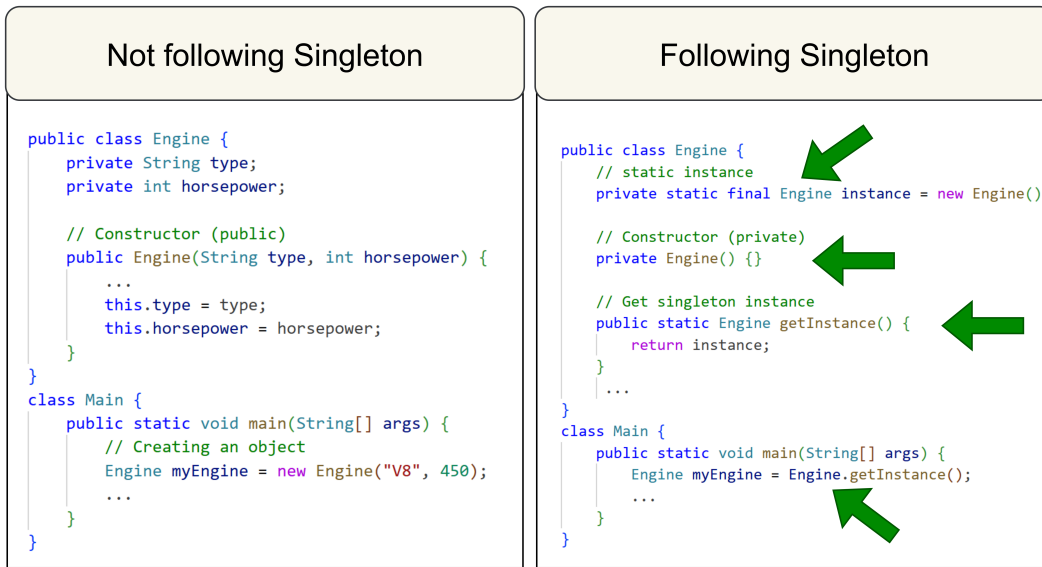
Not following Singleton

```
public class Engine {
    private String type;
    private int horsepower;

    // Constructor (public)
    public Engine(String type, int horsepower) {
        ...
        this.type = type;
        this.horsepower = horsepower;
    }
}
class Main {
    public static void main(String[] args) {
        // Creating an object
        Engine myEngine = new Engine("V8", 450);
        ...
    }
}
```

Following Singleton

```
public class Engine {
    // static instance
    private static final Engine instance = new Engine()

    // Constructor (private)
    private Engine() {}

    // Get singleton instance
    public static Engine getInstance() {
        return instance;
    }
    ...
}
class Main {
    public static void main(String[] args) {
        Engine myEngine = Engine.getInstance();
        ...
    }
}
```